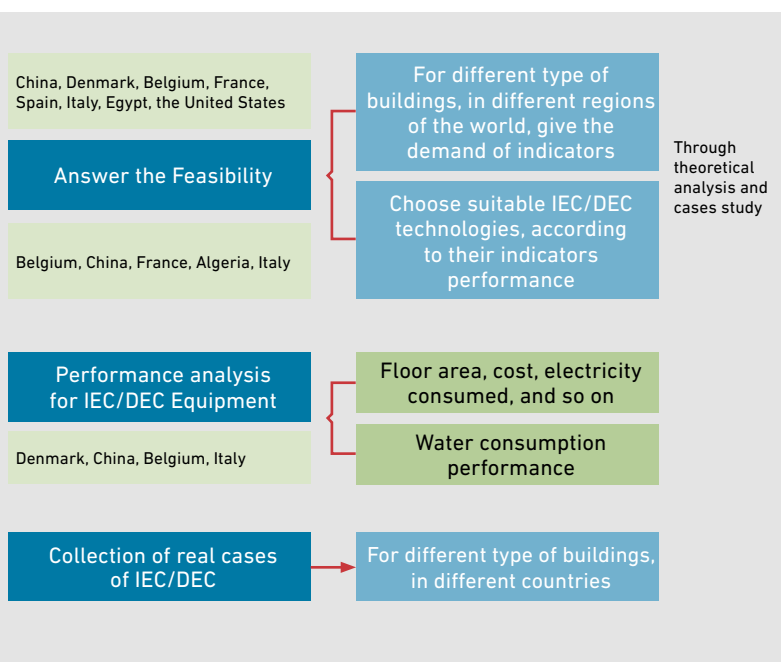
China, Denmark, Belgium, France, Spain, Italy, Egypt, the United States

Answer the Feasibility

Belgium, China, France, Algeria, Italy

For different type of buildings, in different regions of the world, give the demand of indicators

Choose suitable IEC/DEC technologies, according to their indicators performance

Through theoretical analysis and cases study

Performance analysis for IEC/DEC Equipment

Denmark, China, Belgium, Italy

Floor area, cost, electricity consumed, and so on

Water consumption performance

Collection of real cases of IEC/DEC

For different type of buildings, in different countries